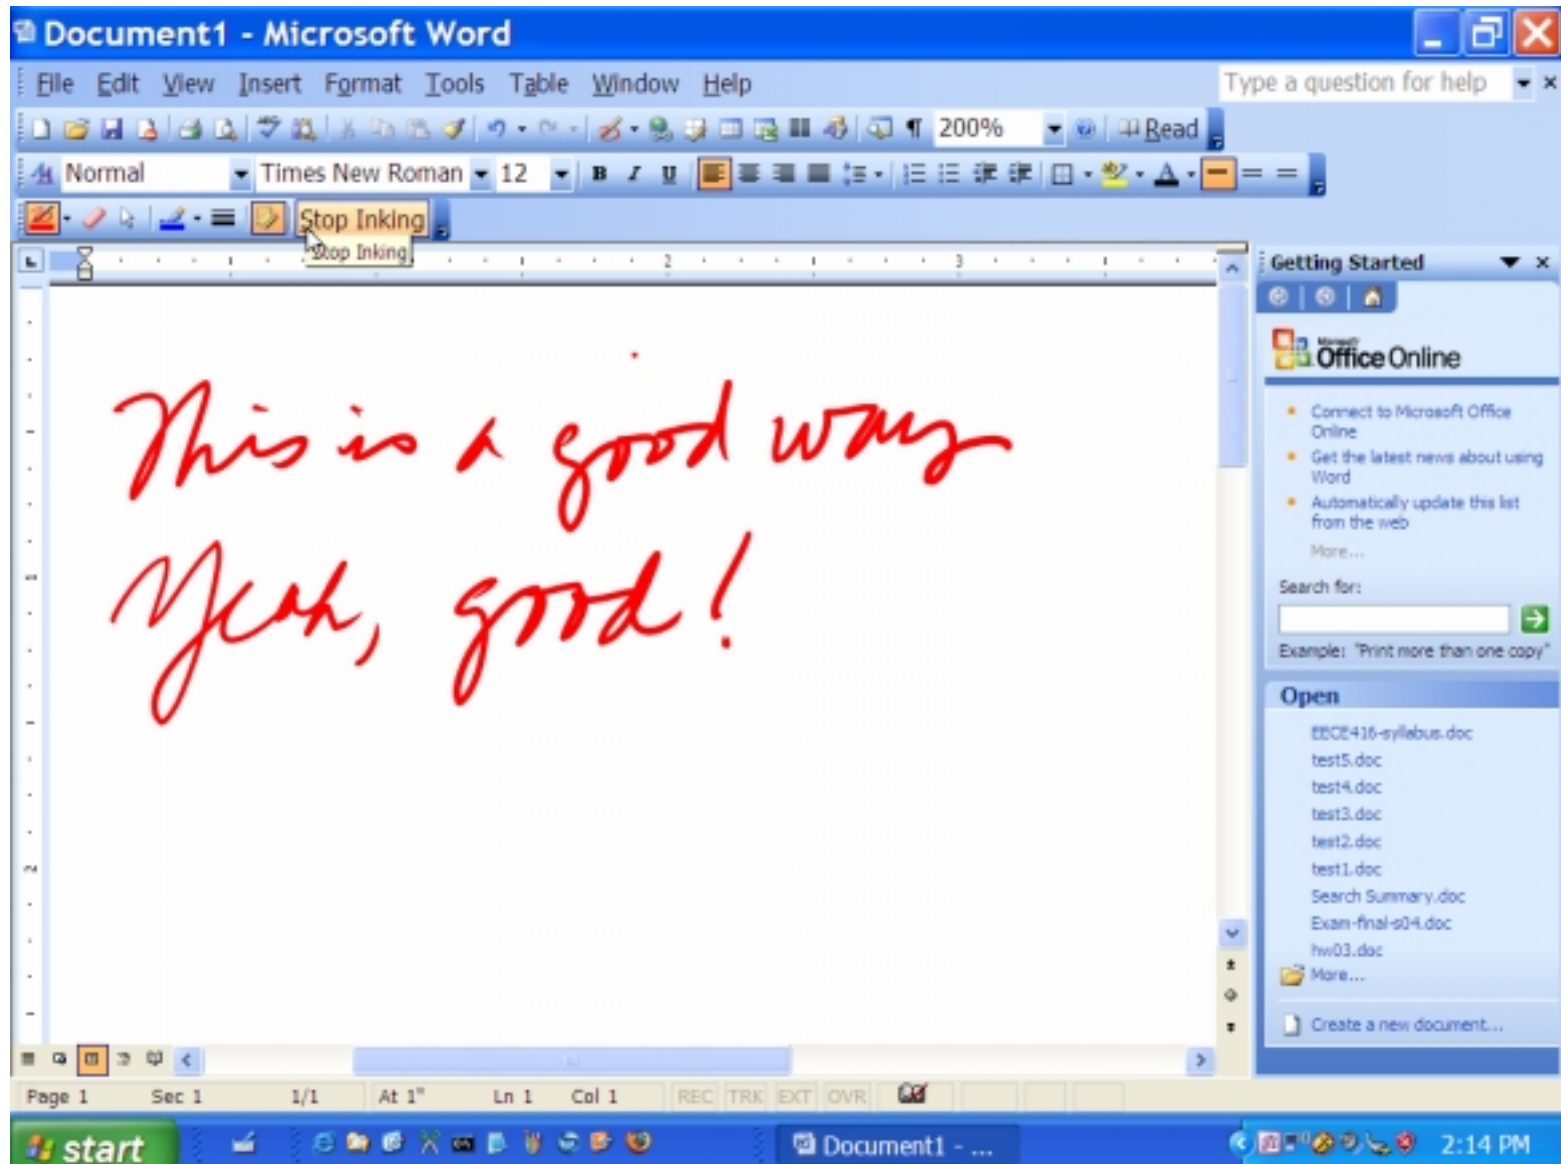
Document1 - Microsoft Word

File Edit View Insert Format Tools Table Window Help

Type a question for help

200% Read

Normal Times New Roman 12

Stop Inking

Stop Inking

This is a good way

Yeah, good!

Getting Started

Microsoft Office Online

Connect to Microsoft Office Online

Get the latest news about using Word

Automatically update this list from the web

More...

Search for:

Example: "Print more than one copy"

Open

EECE416-syllabus.doc
test5.doc
test4.doc
test3.doc
test2.doc
test1.doc
Search Summary.doc
Exam-final-s04.doc
hw03.doc
More...

Create a new document...

Page 1 Sec 1 1/1 At 1" Ln 1 Col 1 REC TRK EXT OVR

start Document1 - ... 2:14 PM